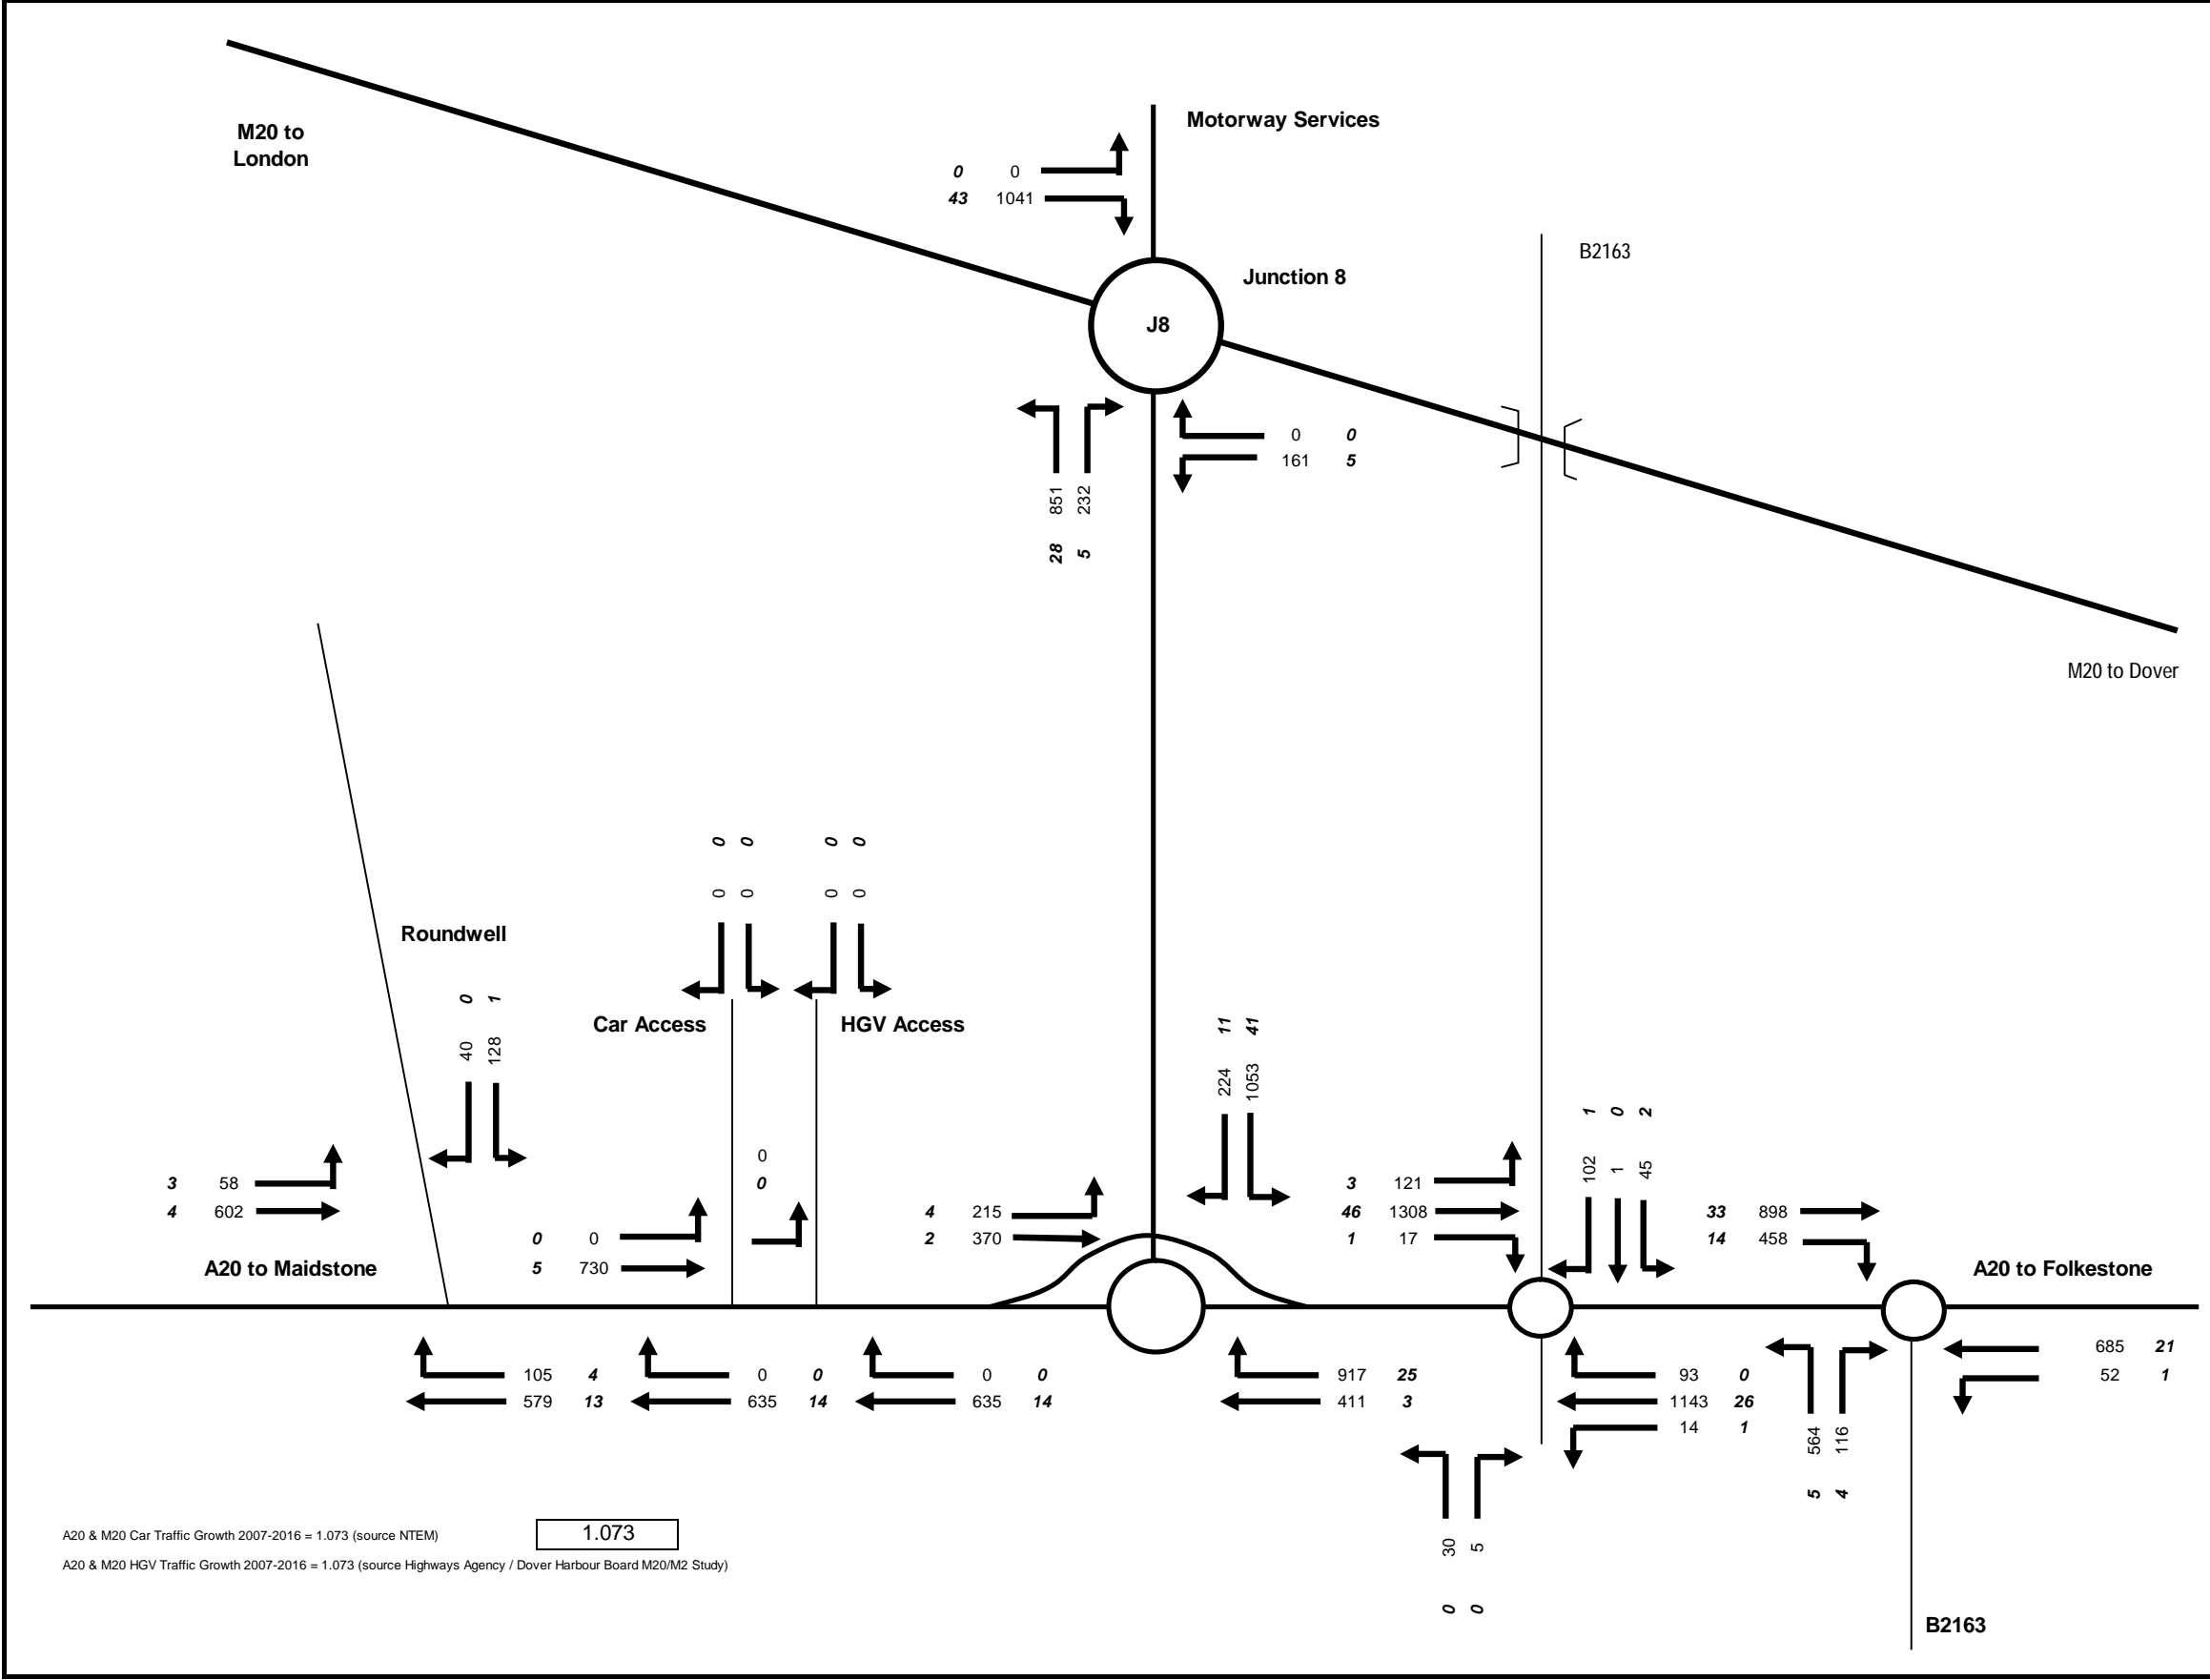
M20 to London

Motorway Services

0 0
43 1041

B2163

Junction 8

J8

0 0
161 5

851 232
28 5

M20 to Dover

0 0
0 0

0 0
0 0

Roundwell

0 1
40 128

Car Access

HGV Access

11 41
224 1053

1 0 2
102 1 45

3 58
4 602

0
0

0 0
5 730

4 215
2 370

3 121
46 1308
1 17

33 898
14 458

A20 to Maidstone

A20 to Folkestone

105 4
579 13

0 0
635 14

0 0
635 14

917 25
411 3

93 0
1143 26
14 1

685 21
52 1

564 116
5 4

30 5
0 0

A20 & M20 Car Traffic Growth 2007-2016 = 1.073 (source NTEM)

1.073

A20 & M20 HGV Traffic Growth 2007-2016 = 1.073 (source Highways Agency / Dover Harbour Board M20/M2 Study)

B2163